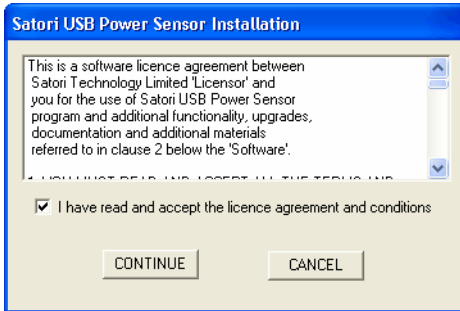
Satori USB Power Sensor Installation

This is a software licence agreement between Satori Technology Limited 'Licensor' and you for the use of Satori USB Power Sensor program and additional functionality, upgrades, documentation and additional materials referred to in clause 2 below the 'Software'.

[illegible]

I have read and accept the licence agreement and conditions

CONTINUE

CANCEL